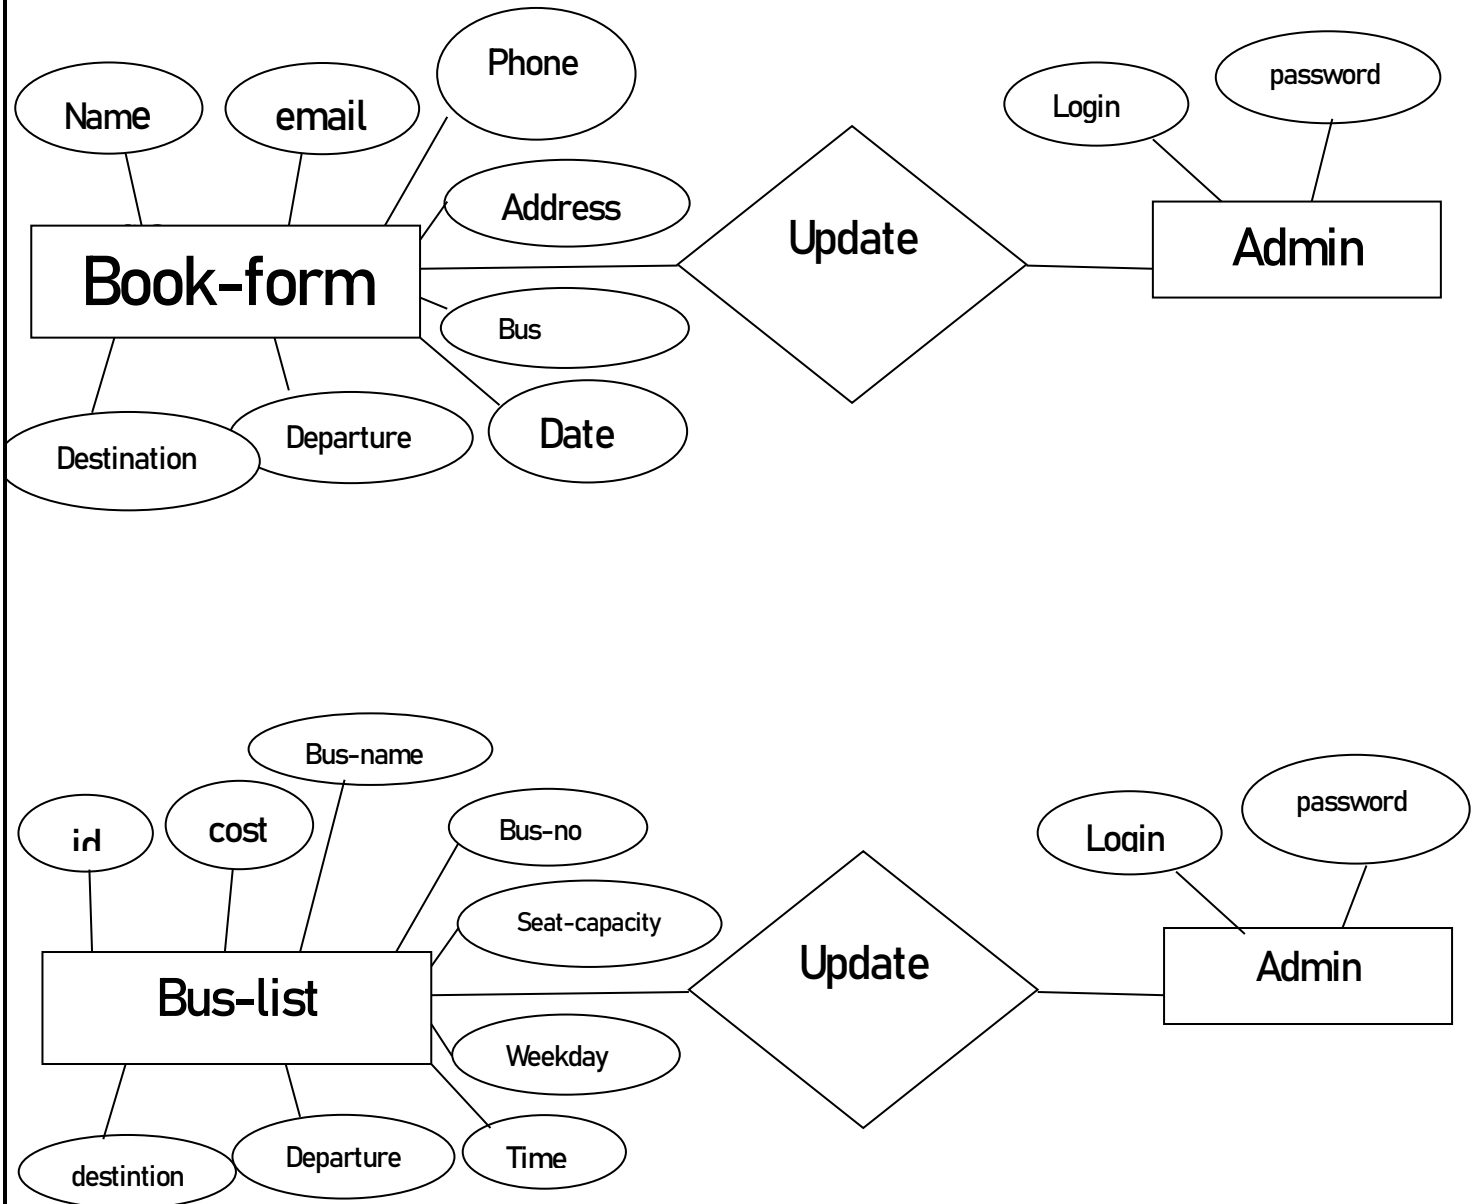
Name
email
Phone
Address
Book-form
Bus
Date
Destination
Departure
Update
Login
password
Admin

Bus-name
id
cost
Bus-no
Seat-capacity
Bus-list
Weekday
Time
destintion
Departure
Update
Login
password
Admin